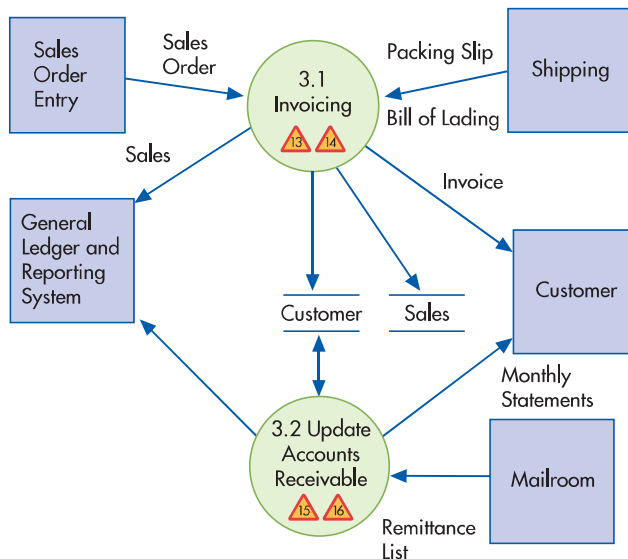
Sales Order Entry

Sales Order

3.1 Invoicing

13 14

Packing Slip

Shipping

Bill of Lading

Sales

Invoice

General Ledger and Reporting System

Customer

Sales

Customer

Monthly Statements

3.2 Update Accounts Receivable

15 16

Mailroom

Remittance List